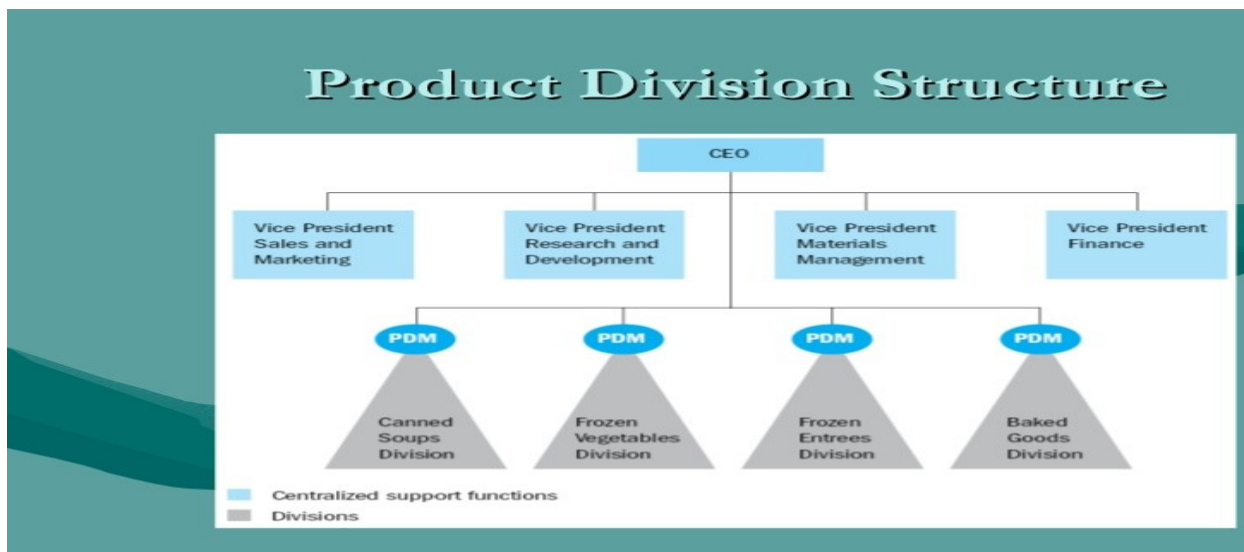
Product Division Structure

CEO

Vice President Sales and Marketing

Vice President Research and Development

Vice President Materials Management

Vice President Finance

PDM

Canned Soups Division

PDM

Frozen Vegetables Division

PDM

Frozen Entrees Division

PDM

Baked Goods Division

Centralized support functions

Divisions